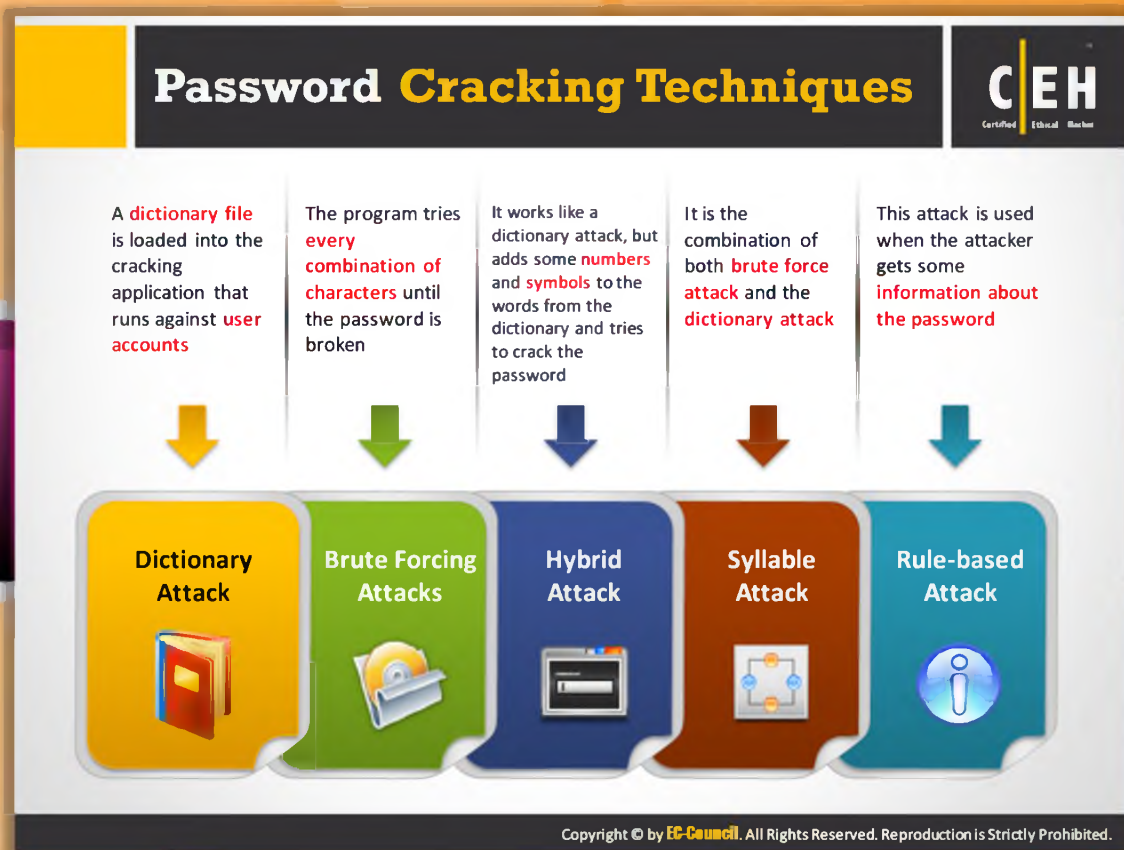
Password Cracking Techniques

CEH
Certified Ethical Hacker

A dictionary file is loaded into the cracking application that runs against user accounts

The program tries every combination of characters until the password is broken

It works like a dictionary attack, but adds some numbers and symbols to the words from the dictionary and tries to crack the password

It is the combination of both brute force attack and the dictionary attack

This attack is used when the attacker gets some information about the password

Dictionary Attack

Brute Forcing Attacks

Hybrid Attack

Syllable Attack

Rule-based Attack

Copyright © by EC-Council. All Rights Reserved. Reproduction is Strictly Prohibited.